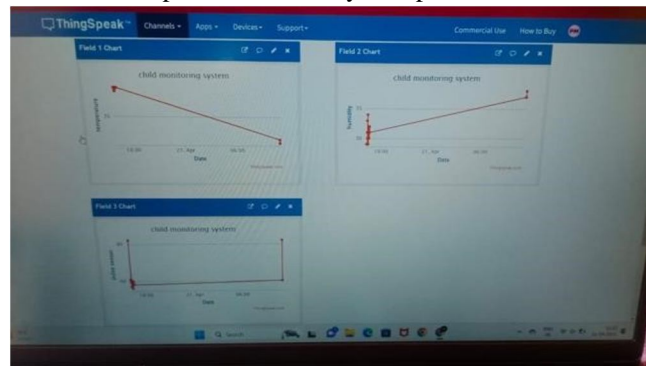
ThingSpeak™ Channels ▾ Apps ▾ Devices ▾ Support ▾ Commercial Use How to Buy

Field 1 Chart

child monitoring system

Temperature

35

18:00 21. Apr 06:00

Date

ThingSpeak.com

Field 2 Chart

child monitoring system

humidity

75

50

18:00 21. Apr 06:00

Date

ThingSpeak.com

Field 3 Chart

child monitoring system

pulse sensor

18:00 21. Apr 06:00

Date

ThingSpeak.com

Search